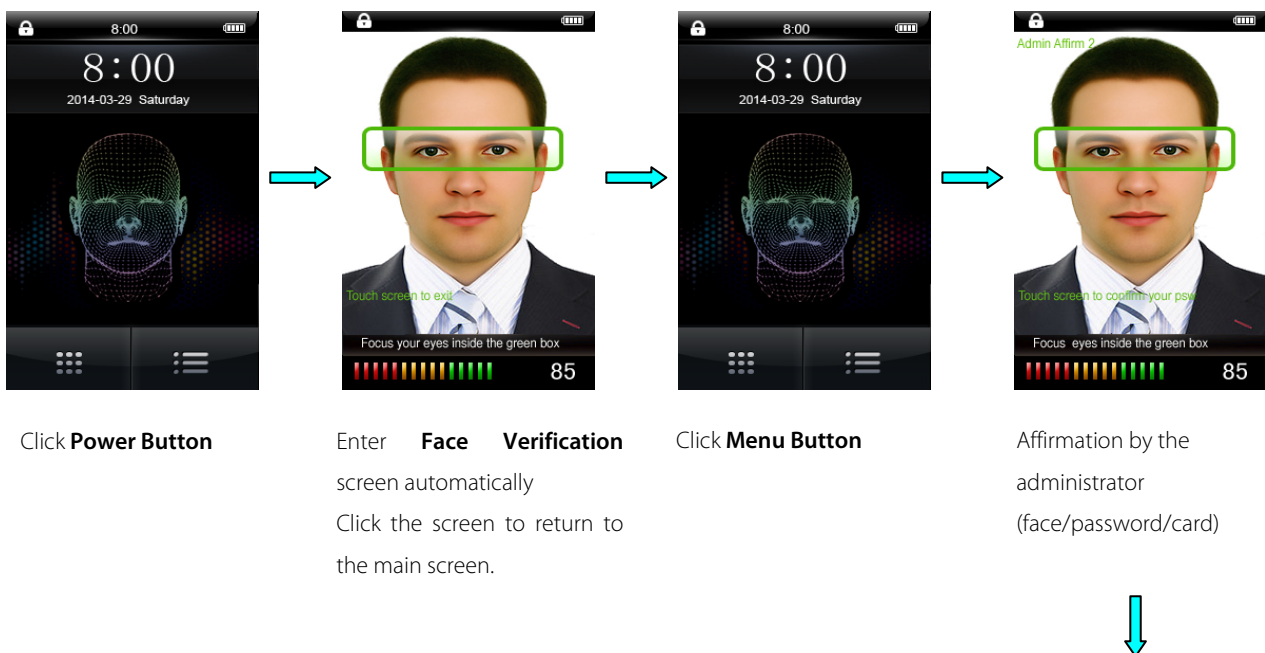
8:00
8:00
2014-03-29 Saturday

Touch screen to exit
Focus your eyes inside the green box
85

8:00
8:00
2014-03-29 Saturday

Admin Affirm 2
Touch screen to confirm your psw
Focus eyes inside the green box
85

Click **Power Button**

Enter **Face Verification** screen automatically
Click the screen to return to the main screen.

Click **Menu Button**

Affirmation by the administrator (face/password/card)